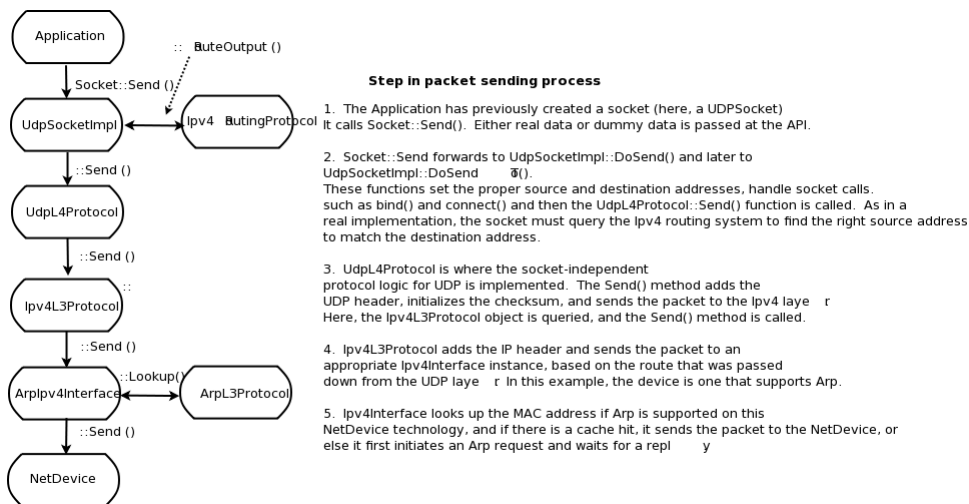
Application

:: RouteOutput ()

Socket::Send ()

UdpSocketImpl

Ipv4 RoutingProtocol

::Send ()

UdpL4Protocol

::Send ()

Ipv4L3Protocol

::

::Send ()

ArpIpv4Interface

::Lookup()

ArpL3Protocol

::Send ()

NetDevice

Step in packet sending process

1. The Application has previously created a socket (here, a UDPSocket) It calls Socket::Send(). Either real data or dummy data is passed at the API.

2. Socket::Send forwards to UdpSocketImpl::DoSend() and later to UdpSocketImpl::DoSendTo(). These functions set the proper source and destination addresses, handle socket calls. such as bind() and connect() and then the UdpL4Protocol::Send() function is called. As in a real implementation, the socket must query the Ipv4 routing system to find the right source address to match the destination address.

3. UdpL4Protocol is where the socket-independent protocol logic for UDP is implemented. The Send() method adds the UDP header, initializes the checksum, and sends the packet to the Ipv4 layer Here, the Ipv4L3Protocol object is queried, and the Send() method is called.

4. Ipv4L3Protocol adds the IP header and sends the packet to an appropriate Ipv4Interface instance, based on the route that was passed down from the UDP layer In this example, the device is one that supports Arp.

5. Ipv4Interface looks up the MAC address if Arp is supported on this NetDevice technology, and if there is a cache hit, it sends the packet to the NetDevice, or else it first initiates an Arp request and waits for a reply